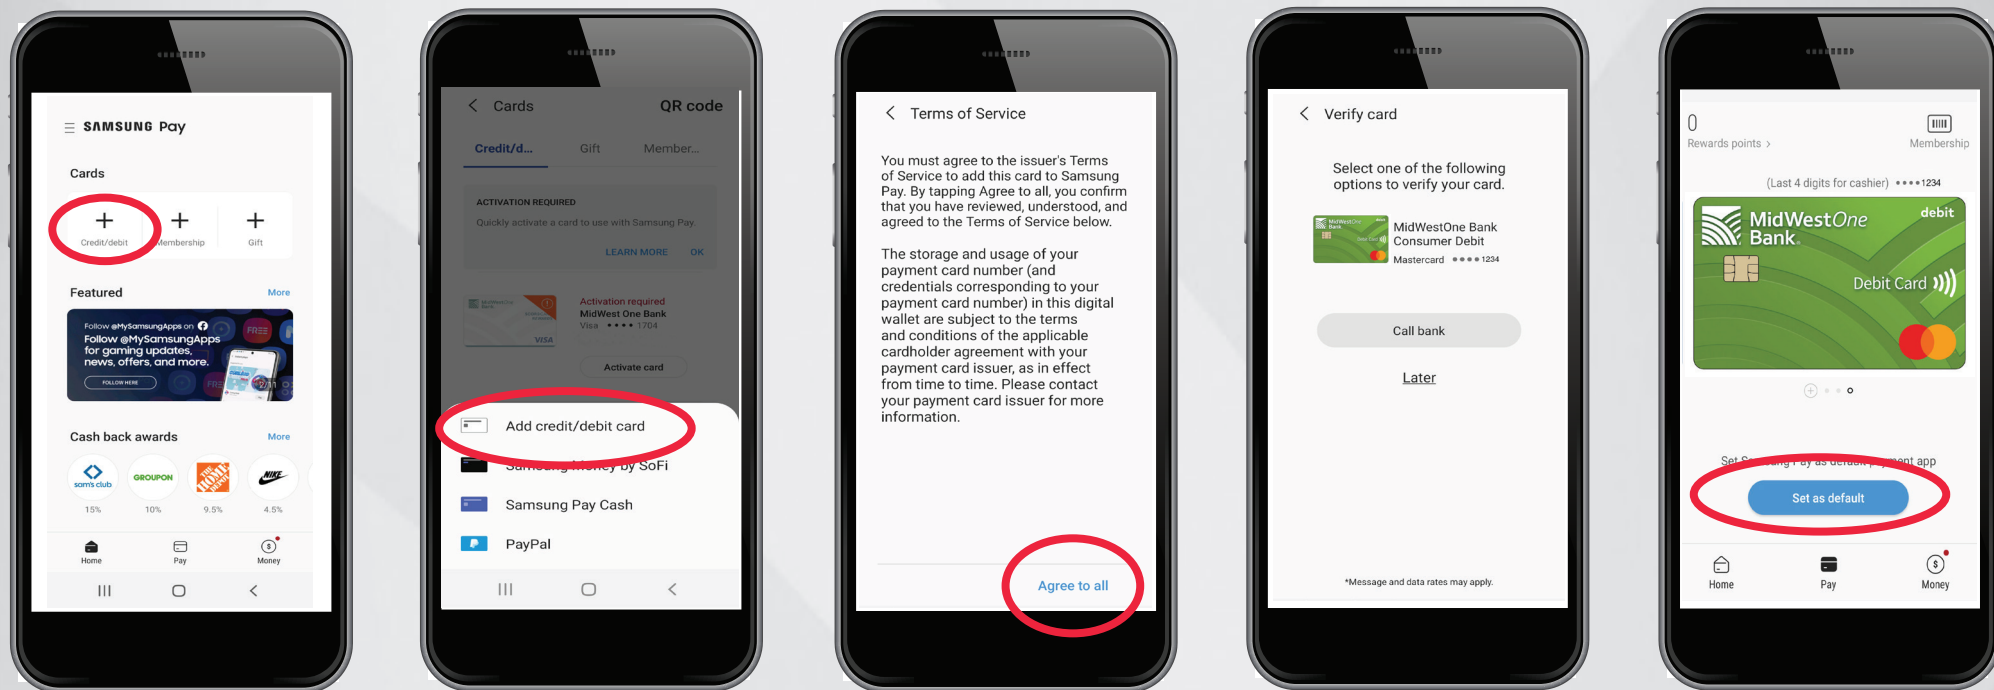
SAMSUNG Pay

Cards

Credit/debit
Membership
Gift

Featured
More

Follow @MySamsungApps on
Follow @MySamsungApps for gaming updates, news, offers, and more.
FOLLOW HERE
FREE

Cash back awards
More

sam's club
GROUPON
15%
10%
9.5%
4.5%

Home
Pay
Money

Cards
QR code

Credit/d...
Gift
Member...

ACTIVATION REQUIRED
Quickly activate a card to use with Samsung Pay.
LEARN MORE
OK

Activation required
MidWest One Bank
Visa •••• 1704
VISA
Activate card

Add credit/debit card
Samsung Money by SoFi
Samsung Pay Cash
PayPal

Terms of Service

You must agree to the issuer's Terms of Service to add this card to Samsung Pay. By tapping Agree to all, you confirm that you have reviewed, understood, and agreed to the Terms of Service below.

The storage and usage of your payment card number (and credentials corresponding to your payment card number) in this digital wallet are subject to the terms and conditions of the applicable cardholder agreement with your payment card issuer, as in effect from time to time. Please contact your payment card issuer for more information.

Agree to all

Verify card

Select one of the following options to verify your card.

MidWestOne Bank Consumer Debit
Mastercard •••• 1234

Call bank

Later

*Message and data rates may apply.

0
Rewards points
Membership

(Last 4 digits for cashier) ••••1234

MidWestOne Bank
debit
Debit Card

Set Samsung Pay as default payment app

Set as default

Home
Pay
Money